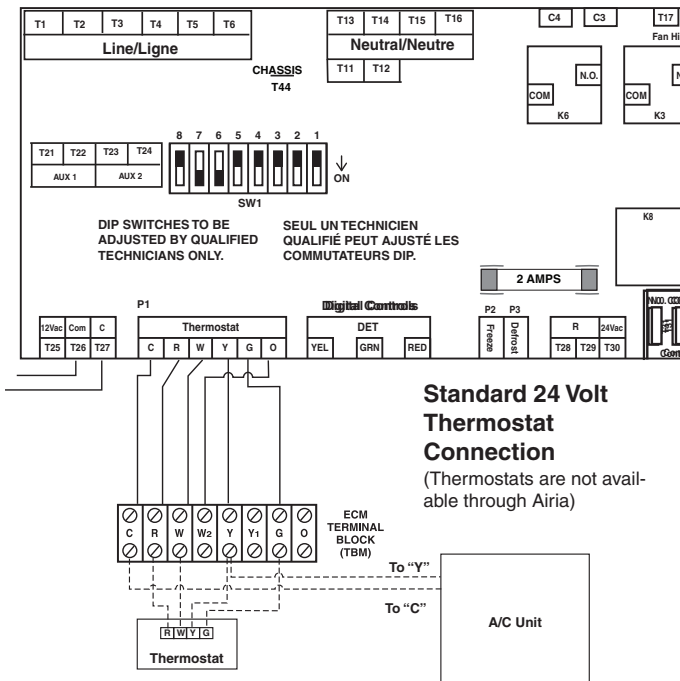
T1 T2 T3 T4 T5 T6
Line/Ligne

T13 T14 T15 T16
Neutral/Neutre
T11 T12

CHASSIS
T44

C4 C3 T17
Fan Hi

N.O.
COM
K6

COM
K3

T21 T22 T23 T24
AUX 1 AUX 2

8 7 6 5 4 3 2 1
ON
SW1

DIP SWITCHES TO BE ADJUSTED BY QUALIFIED TECHNICIANS ONLY.

SEUL UN TECHNICIEN QUALIFIÉ PEUT AJUSTÉ LES COMMUTATEURS DIP.

K8

2 AMPS

P1
Digital Controls

12Vac Com C
T25 T26 T27

Thermostat
C R W Y G O

DET
YEL GRN RED

P2 P3
Freeze Defrost

R 24Vac
T28 T29 T30

Standard 24 Volt Thermostat Connection
(Thermostats are not available through Airia)

C R W W2 Y Y1 G O
ECM TERMINAL BLOCK (TBM)

To "Y"
To "C"

A/C Unit

R W Y G
Thermostat